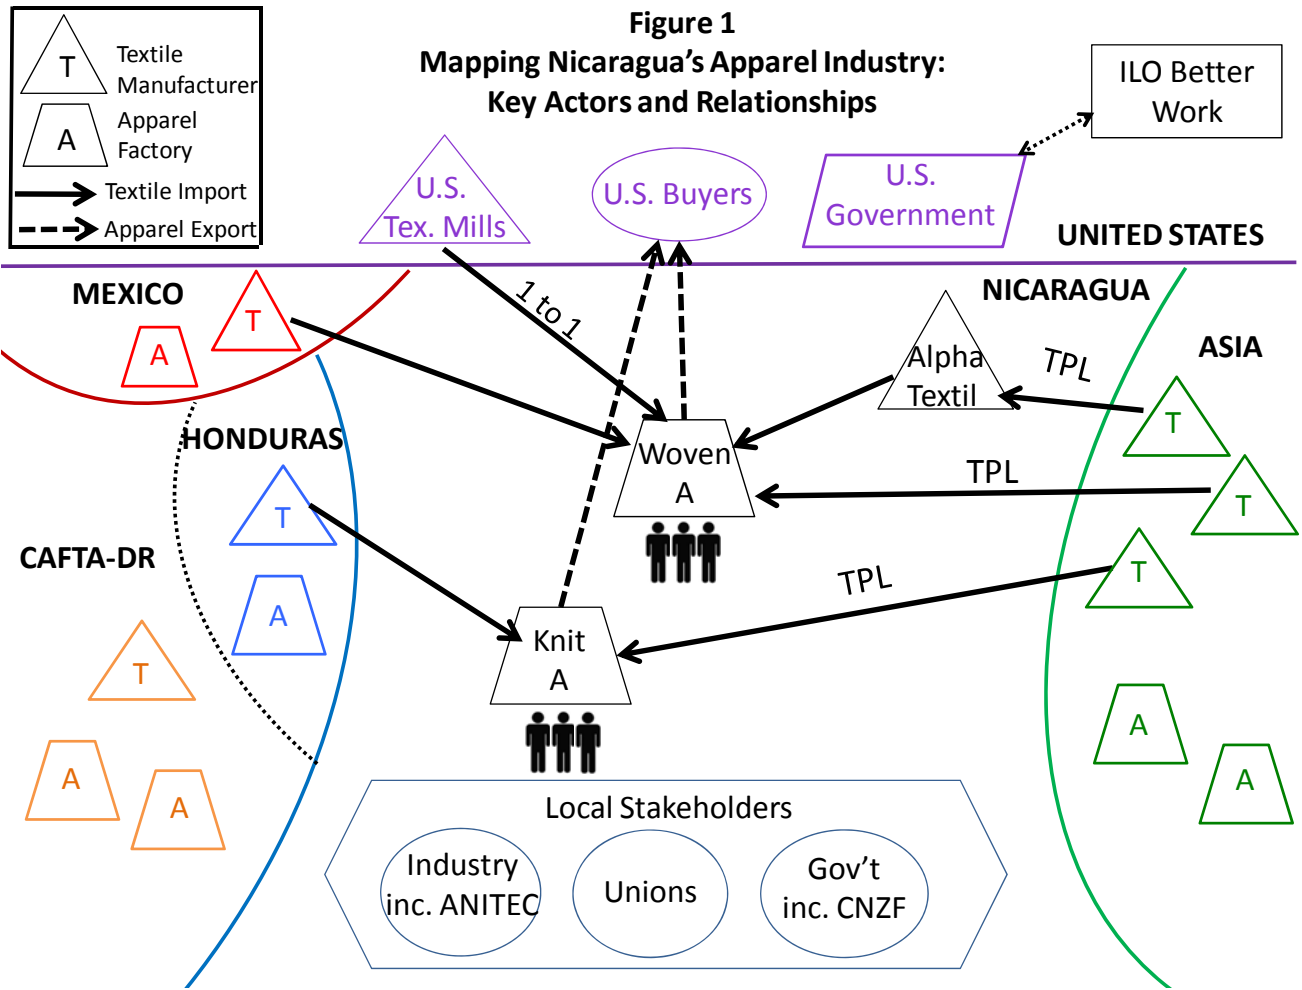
T Textile Manufacturer
A Apparel Factory
Textile Import
Apparel Export

Figure 1
Mapping Nicaragua's Apparel Industry: Key Actors and Relationships

ILO Better Work

U.S. Tex. Mills
U.S. Buyers
U.S. Government
UNITED STATES

MEXICO
T
A
1 to 1
NICARAGUA
Alpha Textil
TPL
ASIA
T
HONDURAS
Woven A
TPL
T
T
CAFTA-DR
A
TPL
T
T
Knit A
A
A
A
A

Local Stakeholders
Industry inc. ANITEC
Unions
Gov't inc. CNZF